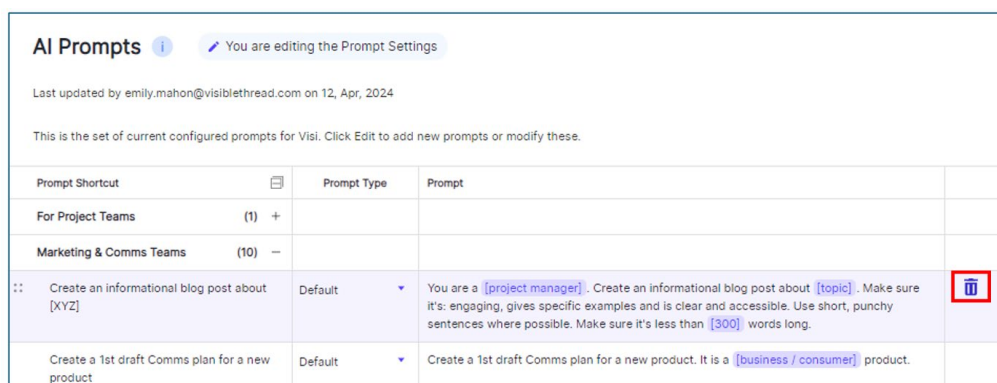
AI Prompts i

You are editing the Prompt Settings

Last updated by emily.mahon@visiblethread.com on 12, Apr, 2024

This is the set of current configured prompts for Visi. Click Edit to add new prompts or modify these.

| Prompt Shortcut | Prompt Type | Prompt |
|---|---|---|
| For Project Teams (1) + | | |
| Marketing & Comms Teams (10) − | | |
| Create an informational blog post about [XYZ] | Default | You are a [project manager]. Create an informational blog post about [topic]. Make sure it's: engaging, gives specific examples and is clear and accessible. Use short, punchy sentences where possible. Make sure it's less than [300] words long. |
| Create a 1st draft Comms plan for a new product | Default | Create a 1st draft Comms plan for a new product. It is a [business / consumer] product. |